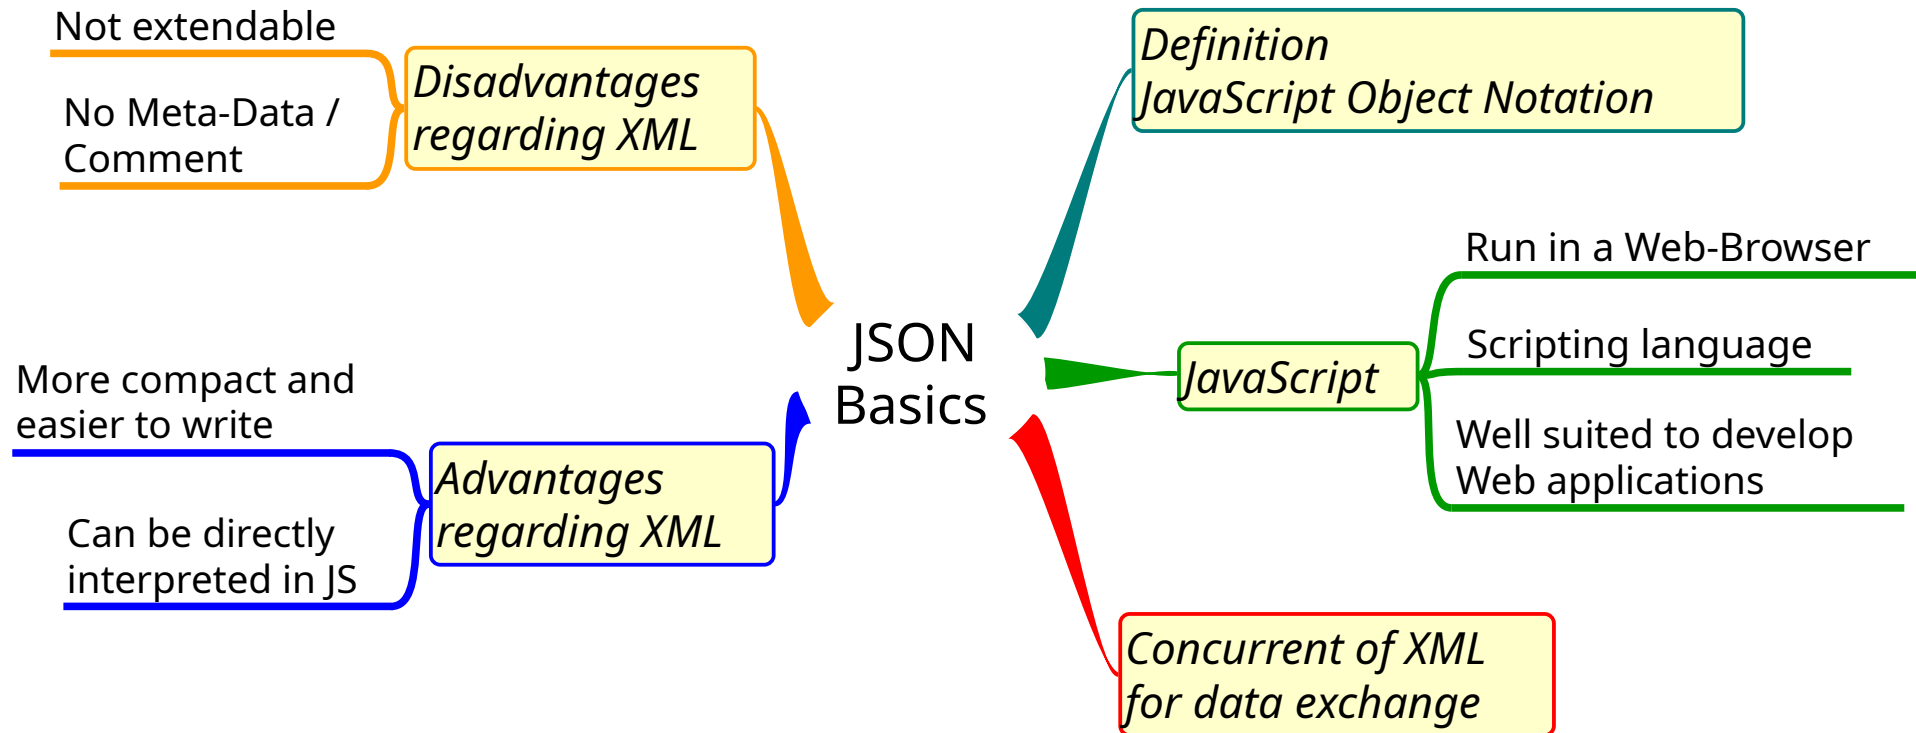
JSON Basics

Definition
JavaScript Object Notation

JavaScript

Run in a Web-Browser

Scripting language

Well suited to develop Web applications

Concurrent of XML for data exchange

Advantages regarding XML

More compact and easier to write

Can be directly interpreted in JS

Disadvantages regarding XML

Not extendable

No Meta-Data / Comment